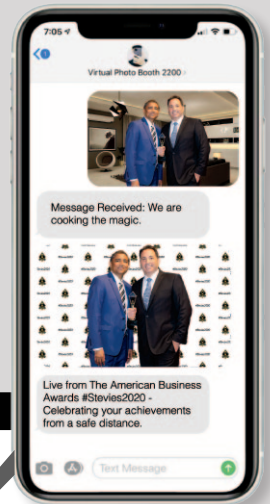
7:05

10

Virtual Photo Booth 2200

Message Received: We are cooking the magic.

Live from The American Business Awards #Stevies2020 - Celebrating your achievements from a safe distance.

Text Message